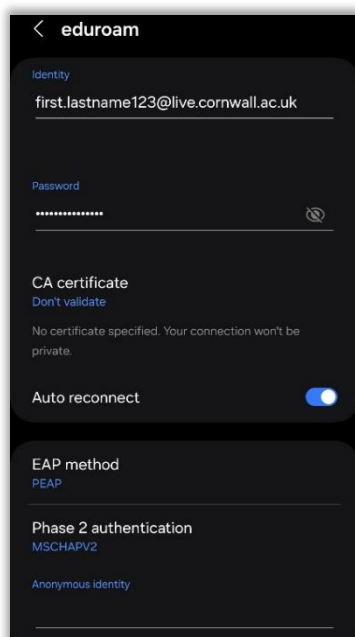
< eduroam

Identity

first.lastname123@live.cornwall.ac.uk

Password

•••••••••••••••

CA certificate

Don't validate

No certificate specified. Your connection won't be private.

Auto reconnect

EAP method

PEAP

Phase 2 authentication

MSCHAPV2

Anonymous identity